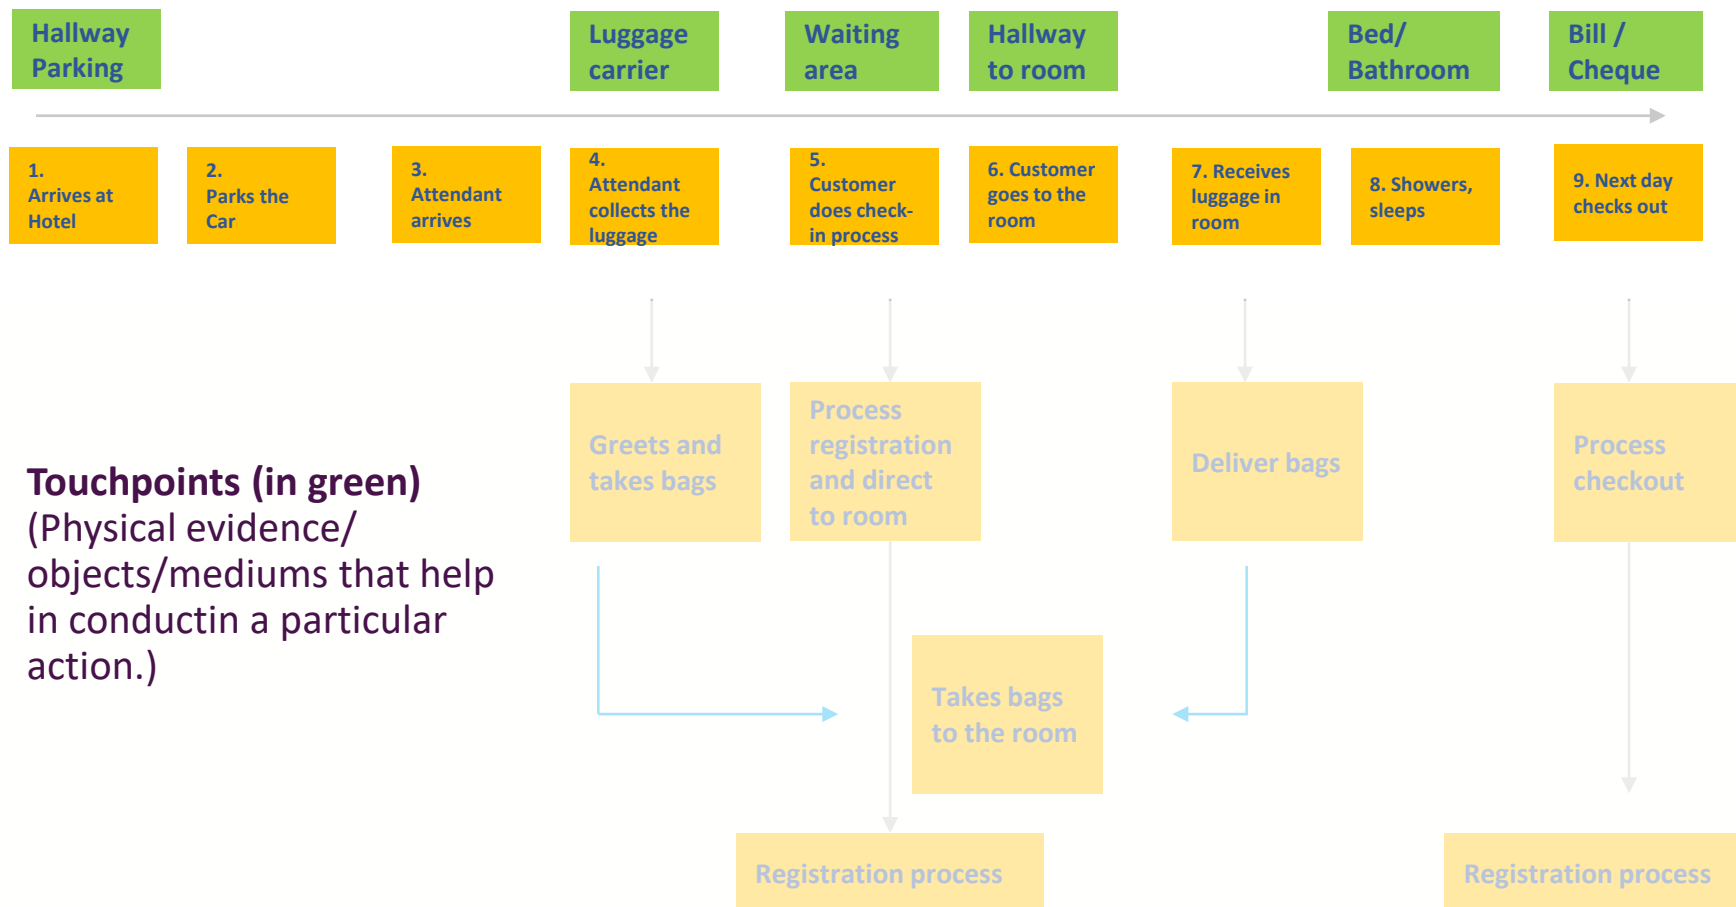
Hallway Parking

Luggage carrier

Waiting area

Hallway to room

Bed/ Bathroom

Bill / Cheque

1. Arrives at Hotel

2. Parks the Car

3. Attendant arrives

4. Attendant collects the luggage

5. Customer does check-in process

6. Customer goes to the room

7. Receives luggage in room

8. Showers, sleeps

9. Next day checks out

Greets and takes bags

Process registration and direct to room

Deliver bags

Process checkout

Touchpoints (in green)
(Physical evidence/ objects/mediums that help in conductin a particular action.)

Takes bags to the room

Registration process

Registration process